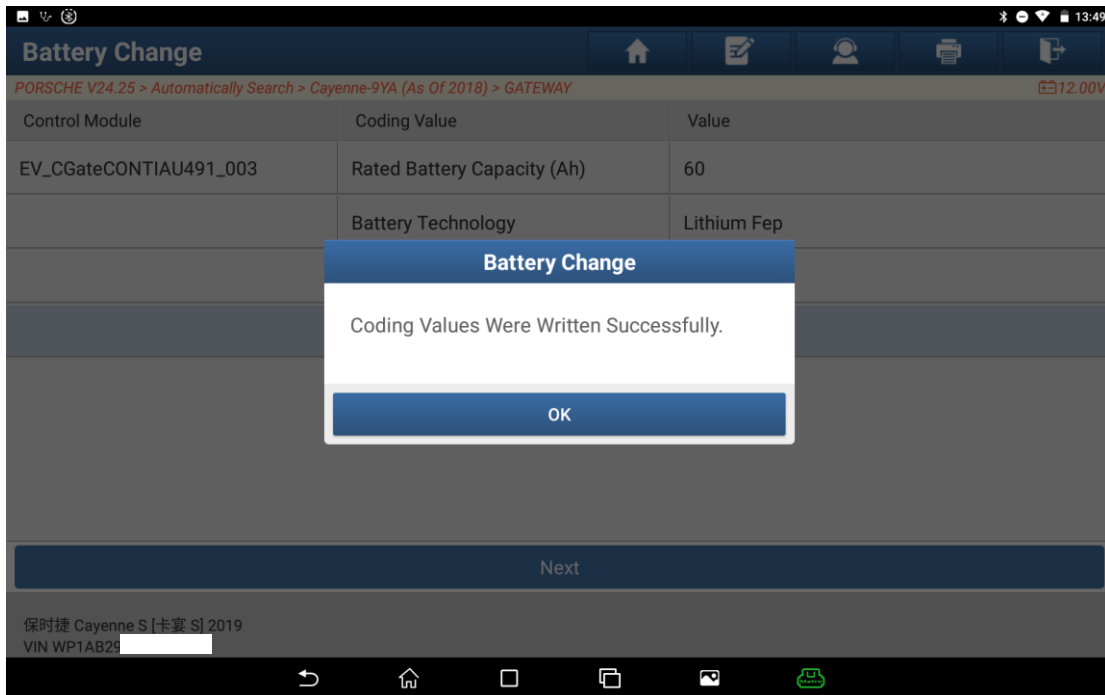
13:49

Battery Change

PORSCHE V24.25 > Automatically Search > Cayenne-9YA (As Of 2018) > GATEWAY

12.00V

| Control Module | Coding Value | Value |
|---|---|---|
| EV_CGateCONTIAU491_003 | Rated Battery Capacity (Ah) | 60 |
| | Battery Technology | Lithium Fep |

Battery Change

Coding Values Were Written Successfully.

OK

Next

保时捷 Cayenne S [卡宴 S] 2019
VIN WP1AB29